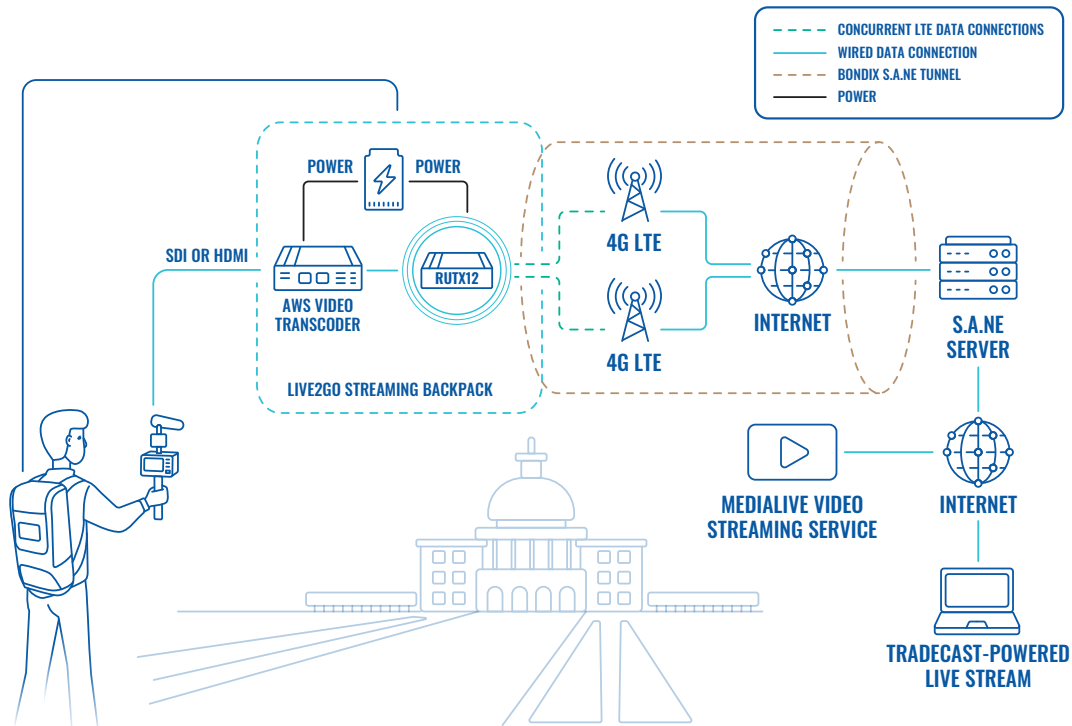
CONCURRENT LTE DATA CONNECTIONS
WIRED DATA CONNECTION
BONDIX S.A.NE TUNNEL
POWER

POWER
POWER

SDI OR HDMI

AWS VIDEO TRANSCODER

RUTX12

LIVE2GO STREAMING BACKPACK

4G LTE
4G LTE

INTERNET

S.A.NE SERVER

MEDIALIVE VIDEO STREAMING SERVICE

INTERNET

TRADECAST-POWERED LIVE STREAM